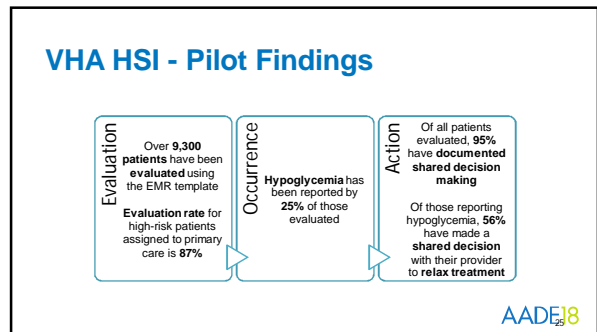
VHA HSI - Pilot Findings

Evaluation

Over **9,300 patients** have been **evaluated** using the EMR template

**Evaluation rate** for high-risk patients assigned to primary care is **87%**

Occurrence

**Hypoglycemia** has been reported by **25%** of those evaluated

Action

Of all patients evaluated, **95%** have **documented shared decision making**

Of those reporting hypoglycemia, **56%** have made a **shared decision** with their provider to **relax treatment**

AADE18

25